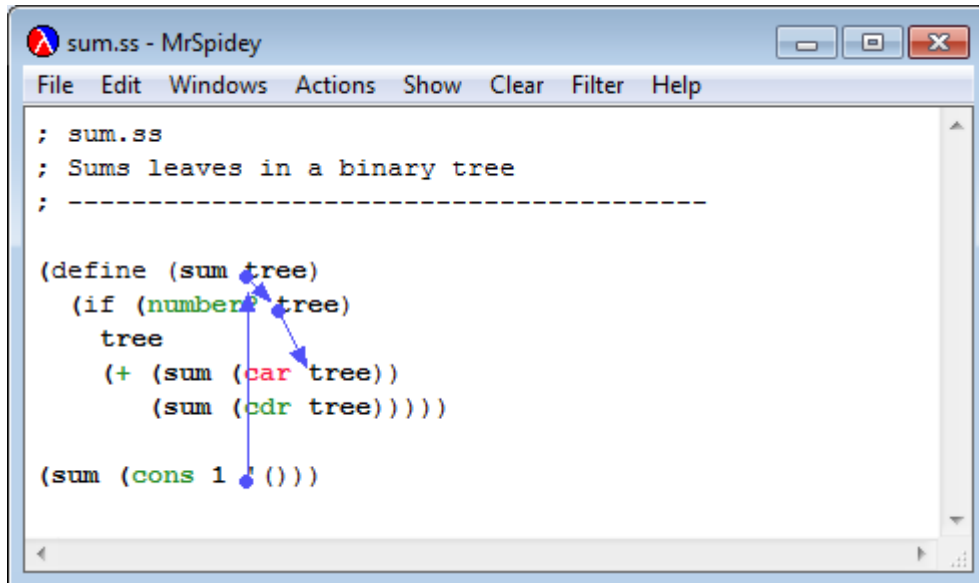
sum.ss - MrSpidey

File Edit Windows Actions Show Clear Filter Help

; sum.ss
; Sums leaves in a binary tree
; ----------------------------------------

(define (sum tree)
  (if (number? tree)
    tree
    (+ (sum (car tree))
       (sum (cdr tree)))))

(sum (cons 1 '()))